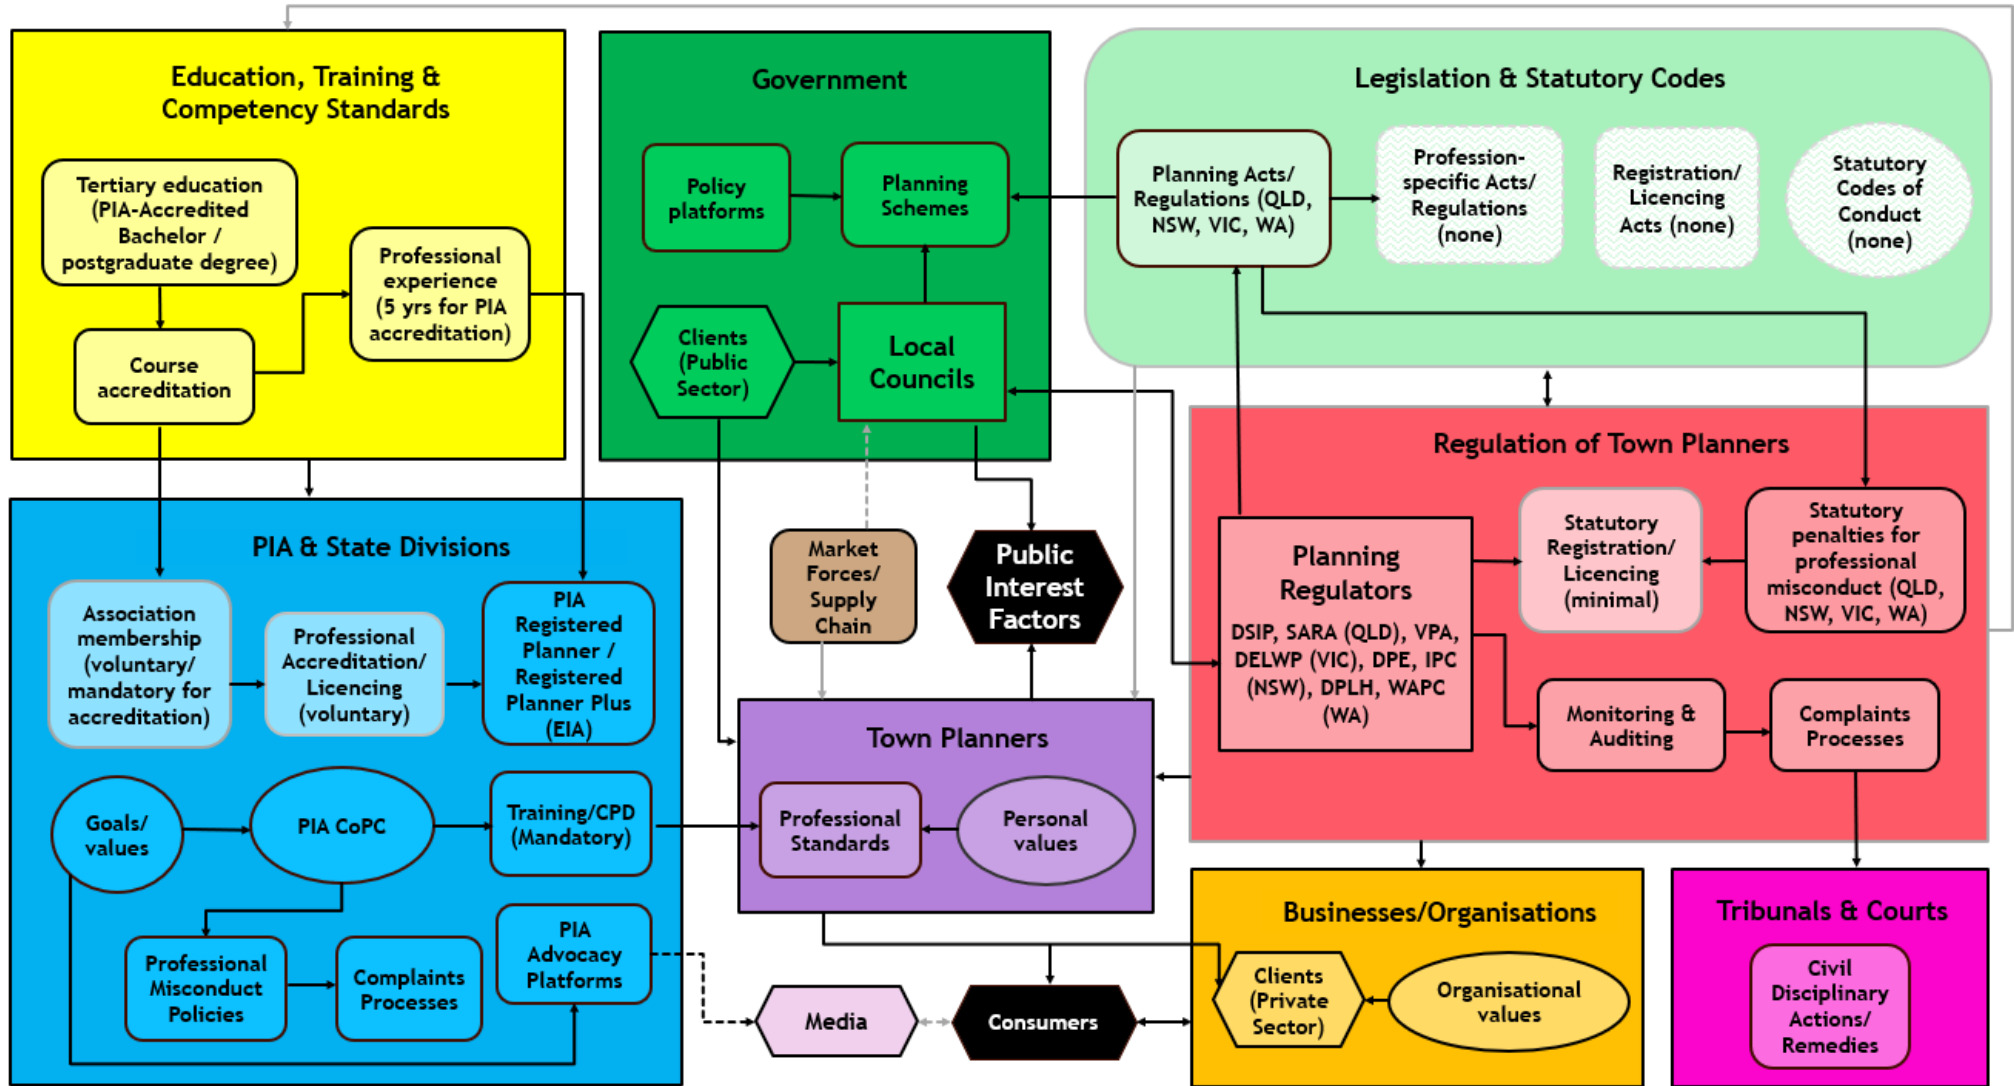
Education, Training & Competency Standards

Tertiary education (PIA-Accredited Bachelor / postgraduate degree)

Course accreditation

Professional experience (5 yrs for PIA accreditation)

Government

Policy platforms

Planning Schemes

Clients (Public Sector)

Local Councils

Legislation & Statutory Codes

Planning Acts/ Regulations (QLD, NSW, VIC, WA)

Profession-specific Acts/ Regulations (none)

Registration/ Licencing Acts (none)

Statutory Codes of Conduct (none)

Regulation of Town Planners

Planning Regulators
DSIP, SARA (QLD), VPA, DELWP (VIC), DPE, IPC (NSW), DPLH, WAPC (WA)

Statutory Registration/ Licencing (minimal)

Statutory penalties for professional misconduct (QLD, NSW, VIC, WA)

Monitoring & Auditing

Complaints Processes

PIA & State Divisions

Association membership (voluntary/ mandatory for accreditation)

Professional Accreditation/ Licencing (voluntary)

PIA Registered Planner / Registered Planner Plus (EIA)

Goals/ values

PIA CoPC

Training/CPD (Mandatory)

Professional Misconduct Policies

Complaints Processes

PIA Advocacy Platforms

Market Forces/ Supply Chain

Public Interest Factors

Town Planners

Professional Standards

Personal values

Media

Consumers

Businesses/Organisations

Clients (Private Sector)

Organisational values

Tribunals & Courts

Civil Disciplinary Actions/ Remedies